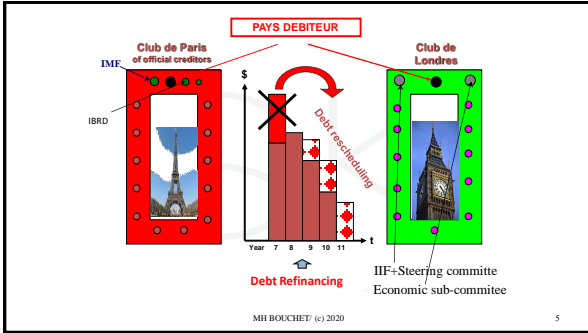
PAYS DEBITEUR

Club de Paris of official creditors

IMF

IBRD

$

Debt rescheduling

Year 7 8 9 10 11

t

Debt Refinancing

Club de Londres

IIF+Steering committe

Economic sub-commitee

MH BOUCHET/ (c) 2020

5